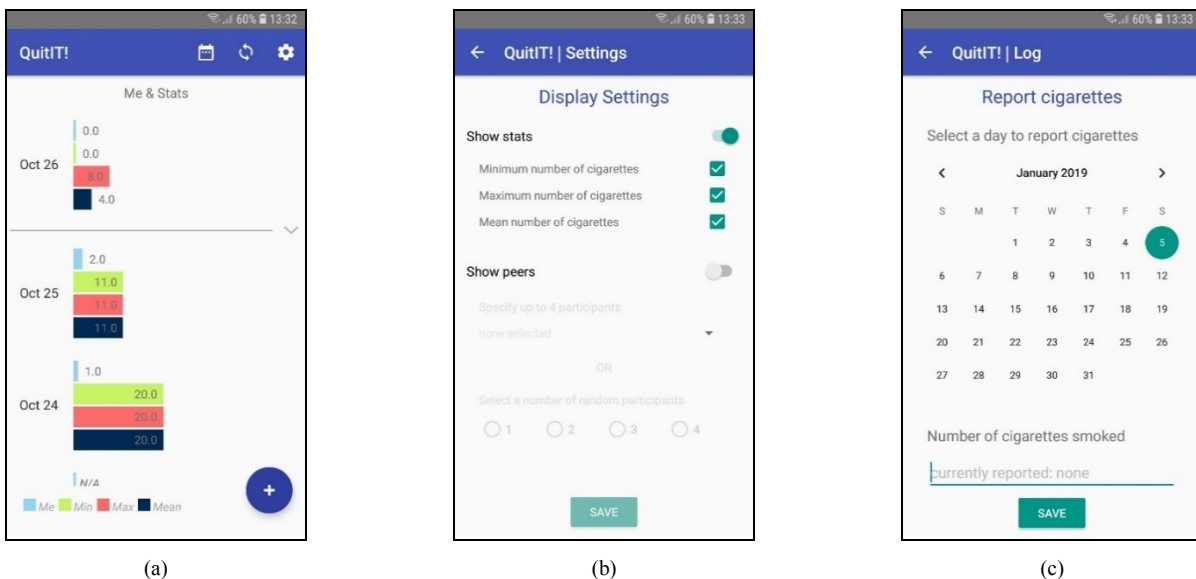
60% 13:32

QuitIT!

Me & Stats

Oct 26
0.0
0.0
8.0
4.0

Oct 25
2.0
11.0
11.0
11.0

Oct 24
1.0
20.0
20.0
20.0

N/A

+

Me Min Max Mean

(a)

60% 13:33

← QuitIT! | Settings

Display Settings

Show stats

Minimum number of cigarettes

Maximum number of cigarettes

Mean number of cigarettes

Show peers

Specify up to 4 participants

none selected

OR

Select a number of random participants

1 2 3 4

SAVE

(b)

60% 13:33

← QuitIT! | Log

Report cigarettes

Select a day to report cigarettes

‹ January 2019 ›

| S | M | T | W | T | F | S |
|---|---|---|---|---|---|---|
| | | 1 | 2 | 3 | 4 | 5 |
| 6 | 7 | 8 | 9 | 10 | 11 | 12 |
| 13 | 14 | 15 | 16 | 17 | 18 | 19 |
| 20 | 21 | 22 | 23 | 24 | 25 | 26 |
| 27 | 28 | 29 | 30 | 31 | | |

Number of cigarettes smoked

currently reported: none

SAVE

(c)